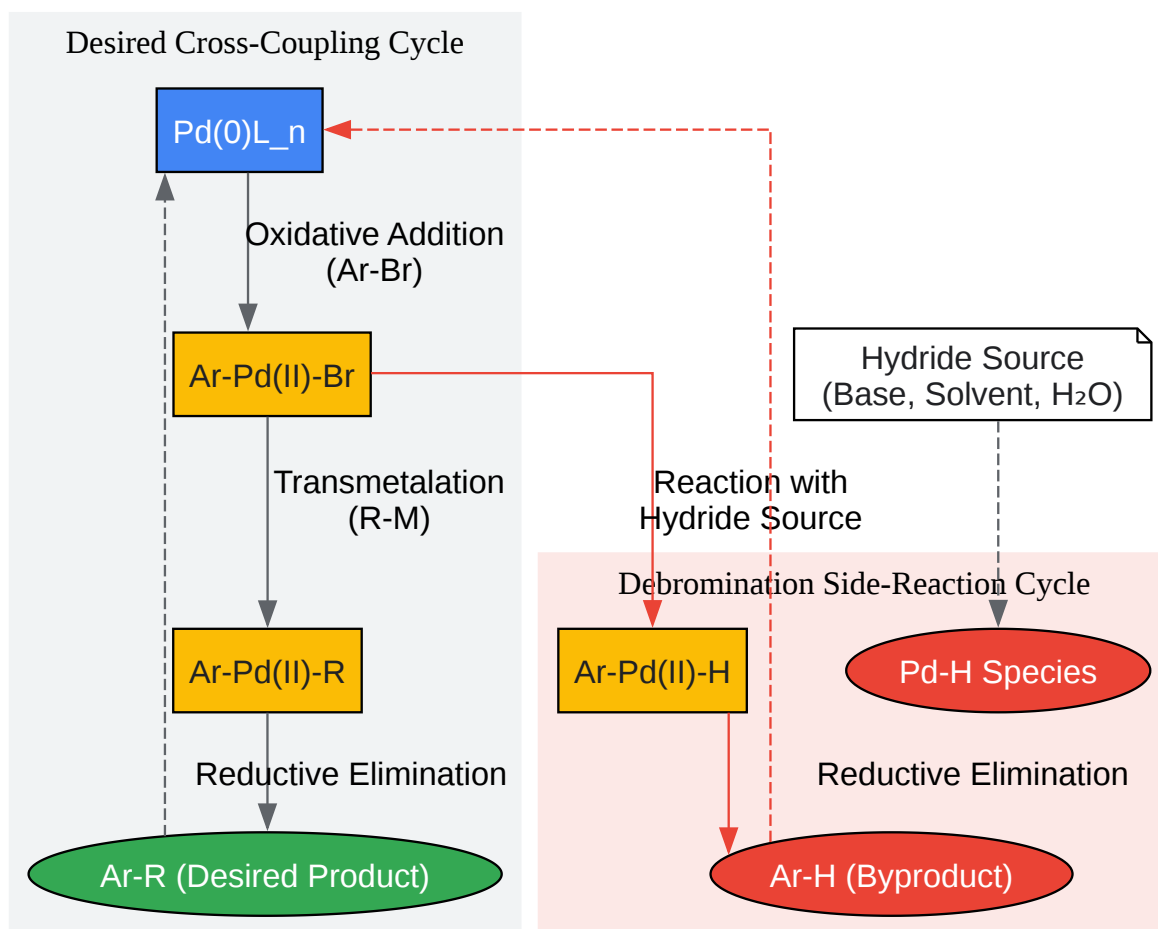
Desired Cross-Coupling Cycle

Pd(0)L_n

Oxidative Addition (Ar-Br)

Ar-Pd(II)-Br

Transmetalation (R-M)

Ar-Pd(II)-R

Reductive Elimination

Ar-R (Desired Product)

Hydride Source (Base, Solvent, H₂O)

Reaction with Hydride Source

Debromination Side-Reaction Cycle

Ar-Pd(II)-H

Pd-H Species

Reductive Elimination

Ar-H (Byproduct)